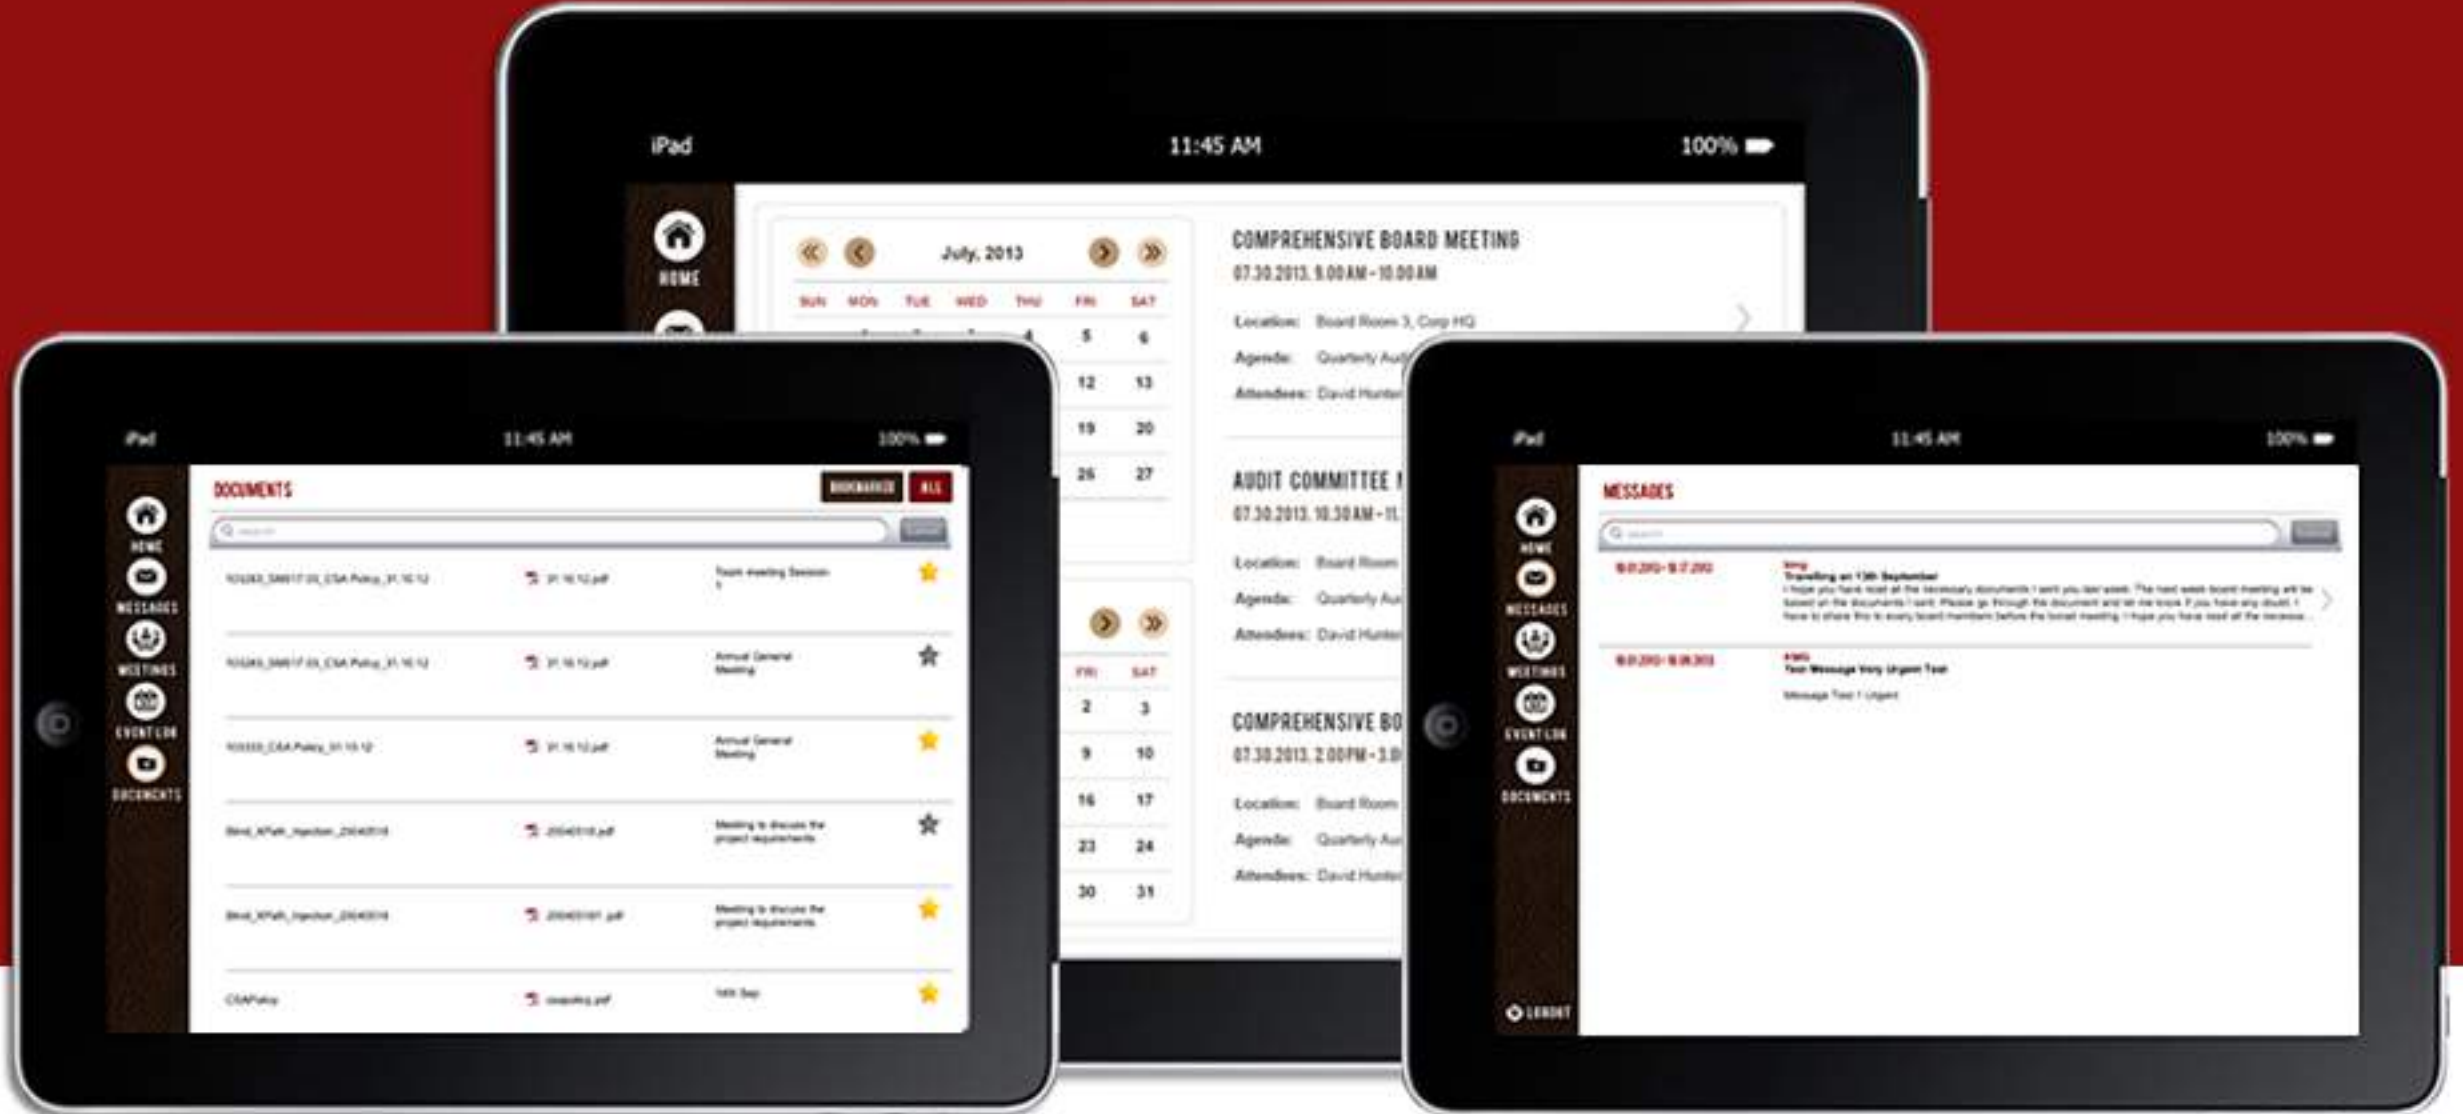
iPad
11:45 AM
100%

HOME

July, 2013

SUN MON TUE WED THU FRI SAT

5 6
12 13
19 20
26 27

2 3
9 10
16 17
23 24
30 31

FRI SAT

COMPREHENSIVE BOARD MEETING
07.30.2013, 9.00 AM - 10.00 AM
Location: Board Room 3, Corp HQ
Agenda: Quarterly Au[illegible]
Attendees: David Hunter

AUDIT COMMITTEE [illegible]
07.30.2013, 10.30 AM - 11.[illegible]
Location: Board Room
Agenda: Quarterly Au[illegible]
Attendees: David Hunter

COMPREHENSIVE BO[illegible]
07.30.2013, 2.00 PM - 3.0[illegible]
Location: Board Room
Agenda: Quarterly Au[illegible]
Attendees: David Hunter

iPad
11:45 AM
100%

HOME
MESSAGES
MEETINGS
EVENT LOG
DOCUMENTS

DOCUMENTS
BOOKMARKED ALL
Search

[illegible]
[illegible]
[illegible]
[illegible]
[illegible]
CSAPolicy

iPad
11:45 AM
100%

HOME
MESSAGES
MEETINGS
EVENT LOG
DOCUMENTS
LOGOUT

MESSAGES
Search

Travelling on 13th September
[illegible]

Test Message Very Urgent Test
Message Test 1 Urgent